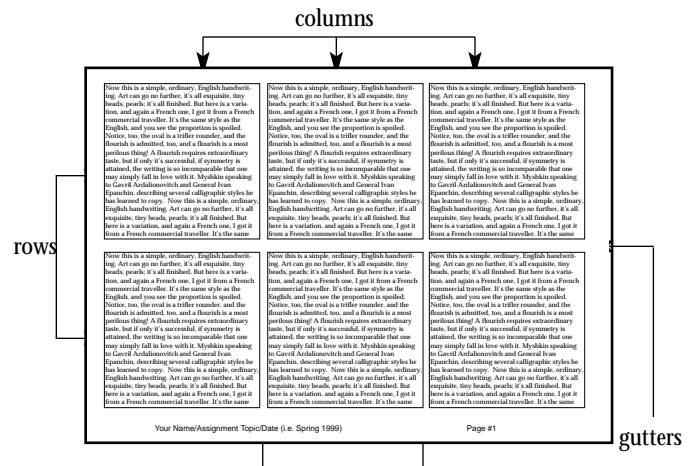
columns

rows

Now this is a simple, ordinary, English handwriting. Art can go no further, it's all exquisite, tiny beads, pearls; it's all finished. But here is a variation, and again a French one, I got it from a French commercial traveller. It's the same style as the English, and you see the proportion is spoiled. Notice, too, the oval is a trifler rounder, and the flourish is admitted, too, and a flourish is a most perilous thing! A flourish requires extraordinary taste, but if only it's successful, if symmetry is attained, the writing is so incomparable that one may simply fall in love with it. Myshkin speaking to Gavril Ardalionovitch and General Ivan Epanchin, describing several calligraphic styles he has learned to copy. Now this is a simple, ordinary, English handwriting. Art can go no further, it's all exquisite, tiny beads, pearls; it's all finished. But here is a variation, and again a French one, I got it from a French commercial traveller. It's the same

Now this is a simple, ordinary, English handwriting. Art can go no further, it's all exquisite, tiny beads, pearls; it's all finished. But here is a variation, and again a French one, I got it from a French commercial traveller. It's the same style as the English, and you see the proportion is spoiled. Notice, too, the oval is a trifler rounder, and the flourish is admitted, too, and a flourish is a most perilous thing! A flourish requires extraordinary taste, but if only it's successful, if symmetry is attained, the writing is so incomparable that one may simply fall in love with it. Myshkin speaking to Gavril Ardalionovitch and General Ivan Epanchin, describing several calligraphic styles he has learned to copy. Now this is a simple, ordinary, English handwriting. Art can go no further, it's all exquisite, tiny beads, pearls; it's all finished. But here is a variation, and again a French one, I got it from a French commercial traveller. It's the same

Now this is a simple, ordinary, English handwriting. Art can go no further, it's all exquisite, tiny beads, pearls; it's all finished. But here is a variation, and again a French one, I got it from a French commercial traveller. It's the same style as the English, and you see the proportion is spoiled. Notice, too, the oval is a trifler rounder, and the flourish is admitted, too, and a flourish is a most perilous thing! A flourish requires extraordinary taste, but if only it's successful, if symmetry is attained, the writing is so incomparable that one may simply fall in love with it. Myshkin speaking to Gavril Ardalionovitch and General Ivan Epanchin, describing several calligraphic styles he has learned to copy. Now this is a simple, ordinary, English handwriting. Art can go no further, it's all exquisite, tiny beads, pearls; it's all finished. But here is a variation, and again a French one, I got it from a French commercial traveller. It's the same

Now this is a simple, ordinary, English handwriting. Art can go no further, it's all exquisite, tiny beads, pearls; it's all finished. But here is a variation, and again a French one, I got it from a French commercial traveller. It's the same style as the English, and you see the proportion is spoiled. Notice, too, the oval is a trifler rounder, and the flourish is admitted, too, and a flourish is a most perilous thing! A flourish requires extraordinary taste, but if only it's successful, if symmetry is attained, the writing is so incomparable that one may simply fall in love with it. Myshkin speaking to Gavril Ardalionovitch and General Ivan Epanchin, describing several calligraphic styles he has learned to copy. Now this is a simple, ordinary, English handwriting. Art can go no further, it's all exquisite, tiny beads, pearls; it's all finished. But here is a variation, and again a French one, I got it from a French commercial traveller. It's the same

Now this is a simple, ordinary, English handwriting. Art can go no further, it's all exquisite, tiny beads, pearls; it's all finished. But here is a variation, and again a French one, I got it from a French commercial traveller. It's the same style as the English, and you see the proportion is spoiled. Notice, too, the oval is a trifler rounder, and the flourish is admitted, too, and a flourish is a most perilous thing! A flourish requires extraordinary taste, but if only it's successful, if symmetry is attained, the writing is so incomparable that one may simply fall in love with it. Myshkin speaking to Gavril Ardalionovitch and General Ivan Epanchin, describing several calligraphic styles he has learned to copy. Now this is a simple, ordinary, English handwriting. Art can go no further, it's all exquisite, tiny beads, pearls; it's all finished. But here is a variation, and again a French one, I got it from a French commercial traveller. It's the same

Now this is a simple, ordinary, English handwriting. Art can go no further, it's all exquisite, tiny beads, pearls; it's all finished. But here is a variation, and again a French one, I got it from a French commercial traveller. It's the same style as the English, and you see the proportion is spoiled. Notice, too, the oval is a trifler rounder, and the flourish is admitted, too, and a flourish is a most perilous thing! A flourish requires extraordinary taste, but if only it's successful, if symmetry is attained, the writing is so incomparable that one may simply fall in love with it. Myshkin speaking to Gavril Ardalionovitch and General Ivan Epanchin, describing several calligraphic styles he has learned to copy. Now this is a simple, ordinary, English handwriting. Art can go no further, it's all exquisite, tiny beads, pearls; it's all finished. But here is a variation, and again a French one, I got it from a French commercial traveller. It's the same

Your Name/Assignment Topic/Date (i.e. Spring 1999)

Page #1

gutters